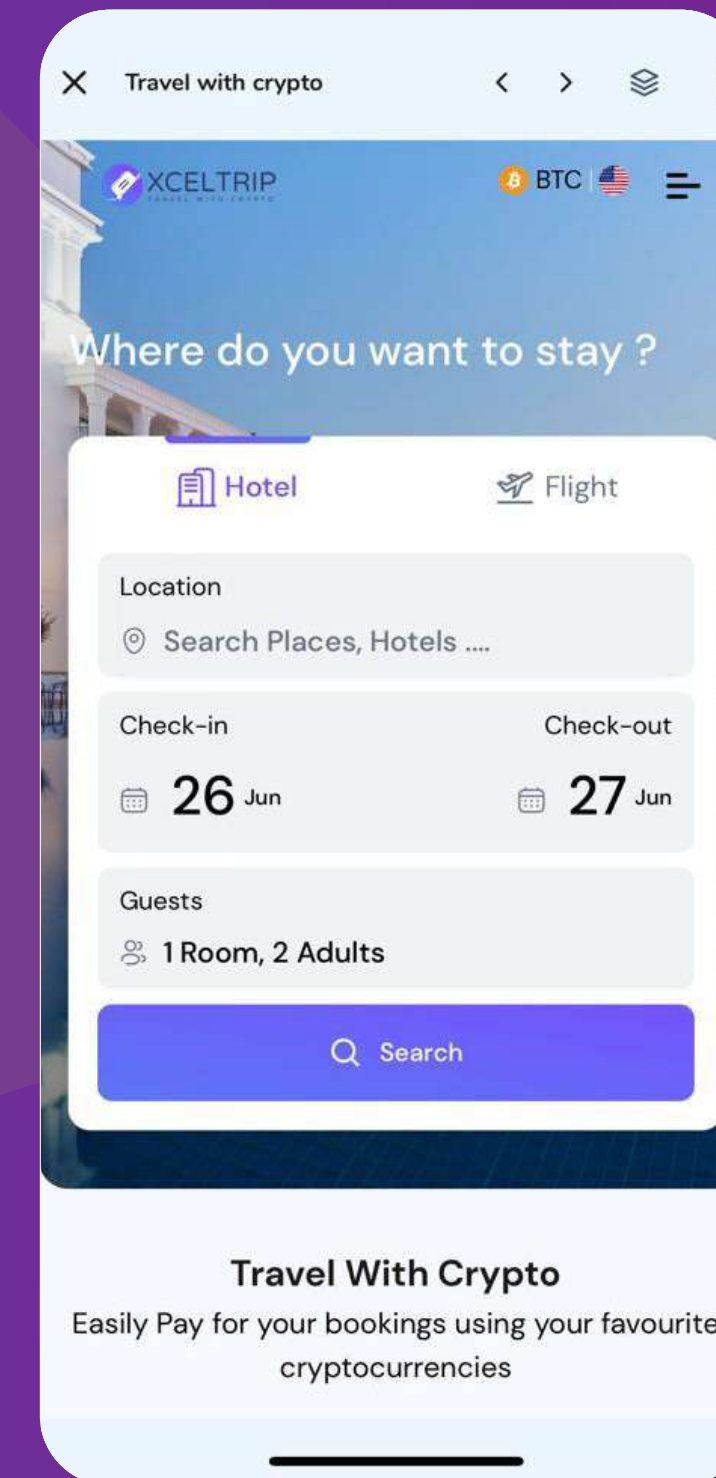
Travel with crypto

XCELTRIP
TRAVEL WITH CRYPTO

BTC

Where do you want to stay ?

Hotel

Flight

Location

Search Places, Hotels ....

Check-in

Check-out

26 Jun

27 Jun

Guests

1 Room, 2 Adults

Search

Travel With Crypto

Easily Pay for your bookings using your favourite cryptocurrencies